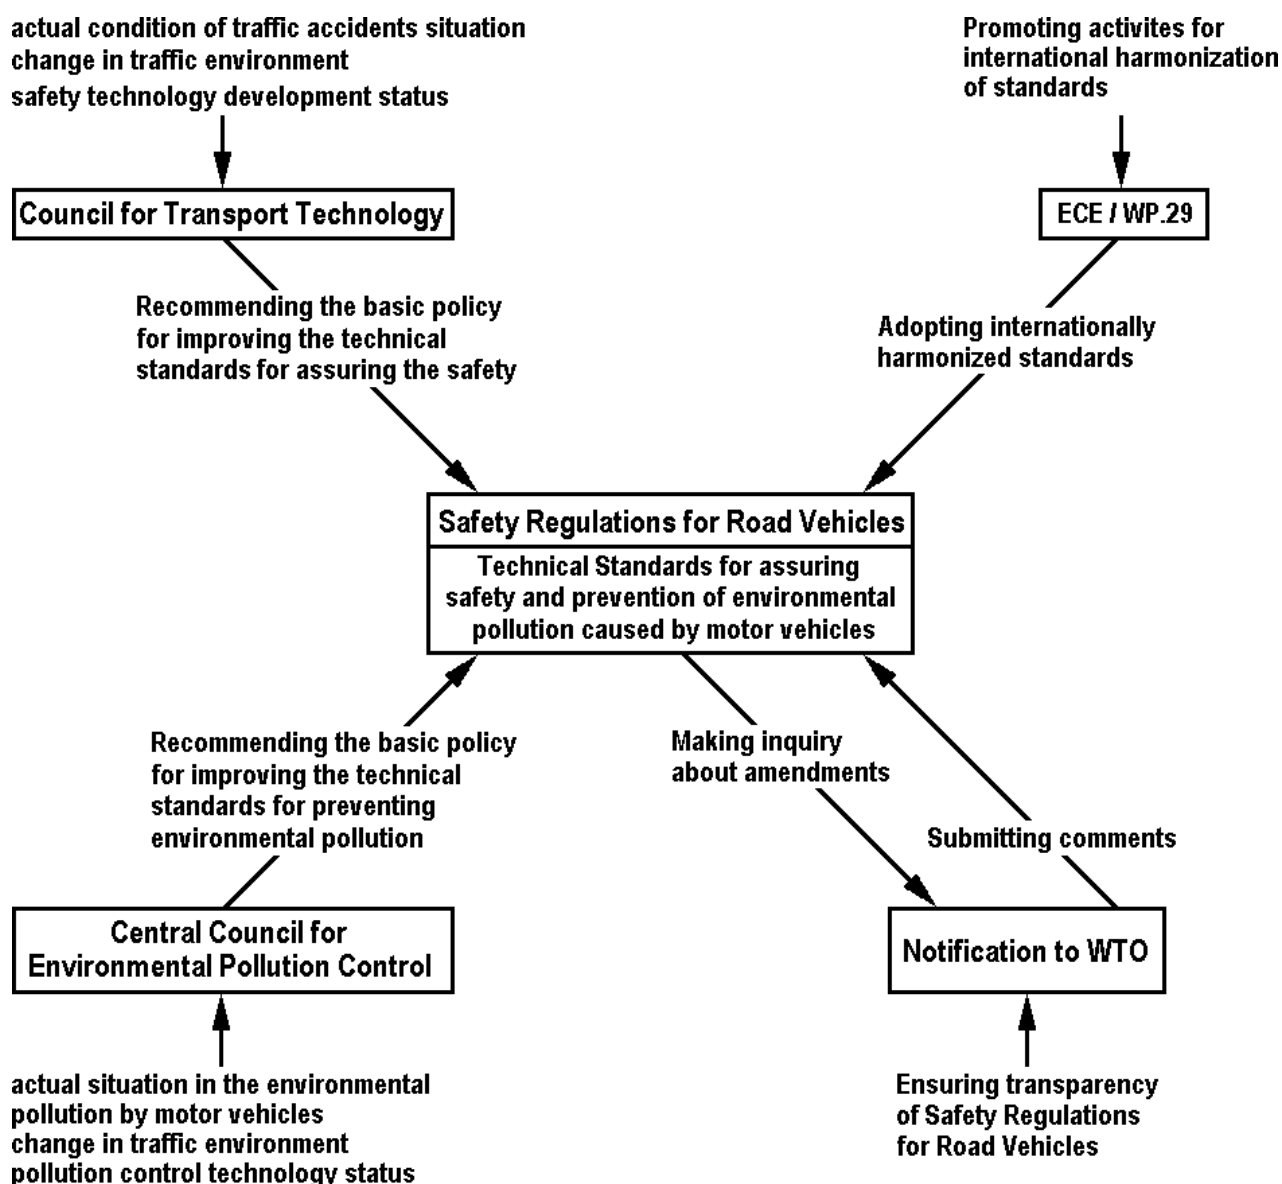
actual condition of traffic accidents situation
change in traffic environment
safety technology development status

Promoting activites for international harmonization of standards

Council for Transport Technology

ECE / WP.29

Recommending the basic policy for improving the technical standards for assuring the safety

Adopting internationally harmonized standards

Safety Regulations for Road Vehicles

Technical Standards for assuring safety and prevention of environmental pollution caused by motor vehicles

Recommending the basic policy for improving the technical standards for preventing environmental pollution

Making inquiry about amendments

Submitting comments

Central Council for Environmental Pollution Control

Notification to WTO

actual situation in the environmental pollution by motor vehicles
change in traffic environment
pollution control technology status

Ensuring transparency of Safety Regulations for Road Vehicles